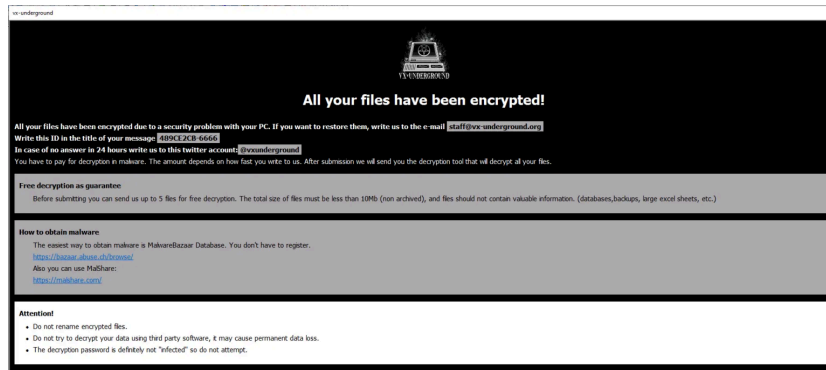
vx-underground

VX-UNDERGROUND

All your files have been encrypted!

All your files have been encrypted due to a security problem with your PC. If you want to restore them, write us to the e-mail staff@vx-underground.org
Write this ID in the title of your message 489CE2CB-6666
In case of no answer in 24 hours write us to this twitter account: @vxunderground
You have to pay for decryption in malware. The amount depends on how fast you write to us. After submission we will send you the decryption tool that will decrypt all your files.

Free decryption as guarantee
Before submitting you can send us up to 5 files for free decryption. The total size of files must be less than 10Mb (non archived), and files should not contain valuable information. (databases,backups, large excel sheets, etc.)

How to obtain malware
The easiest way to obtain malware is MalwareBazaar Database. You don't have to register.
https://bazaar.abuse.ch/browse/
Also you can use MalShare:
https://malshare.com/

Attention!
- Do not rename encrypted files.
- Do not try to decrypt your data using third party software, it may cause permanent data loss.
- The decryption password is definitely not "infected" so do not attempt.